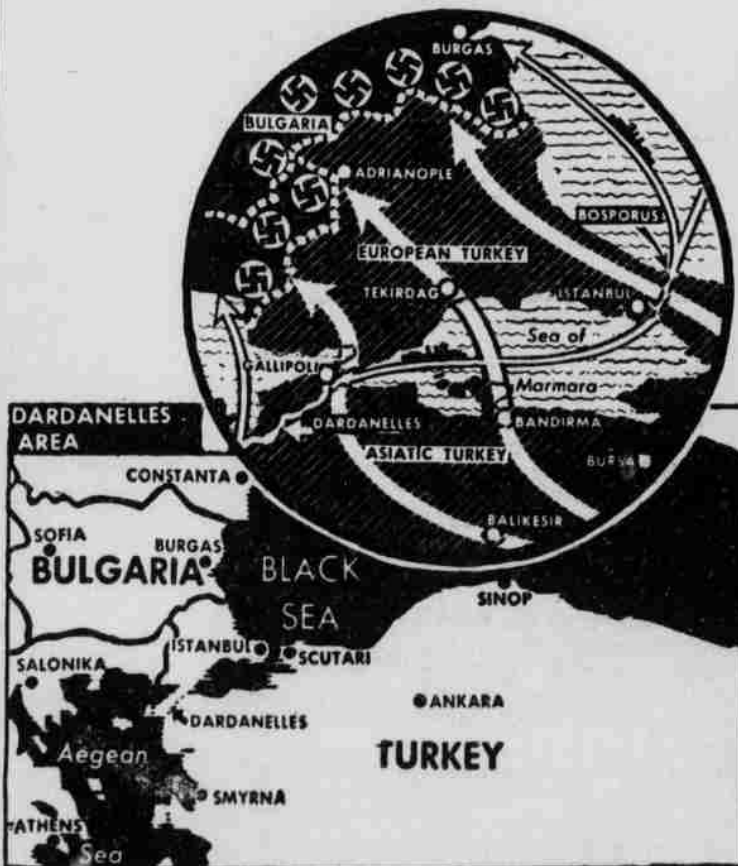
BURGAS
BULGARIA
ADRIANOPLE
BOSPORUS
EUROPEAN TURKEY
TEKIRDAG
ISTANBUL
Sea of
GALLIPOLI
Marmara
DARDANELLES
BANDIRMA
ASIATIC TURKEY
BURSA
BALIKESIR

DARDANELLES AREA
CONSTANTA
SOFIA
BURGAS
BULGARIA
BLACK SEA
SINOP
ISTANBUL
SCUTARI
SALONIKA
ANKARA
DARDANELLES
Aegean
TURKEY
SMYRNA
ATHENS
Sea